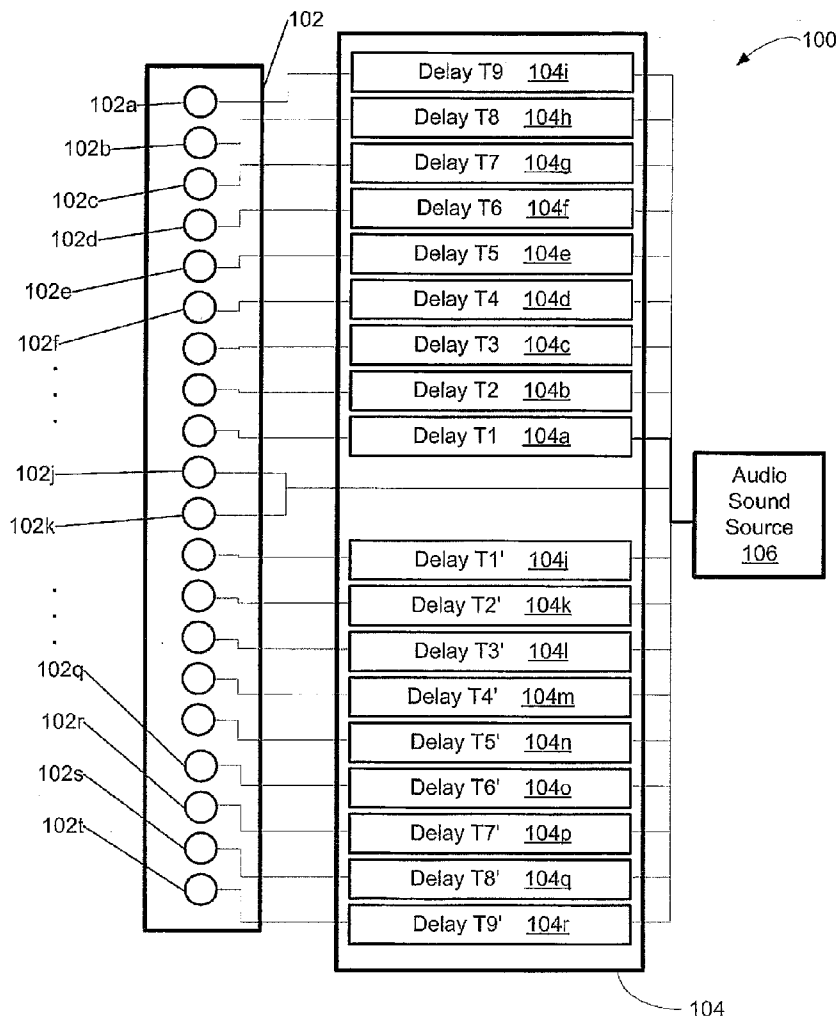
102

100

102a
102b
102c
102d
102e
102f
.
.
.
102j
102k
.
.
.
102q
102r
102s
102t

Delay T9 104i
Delay T8 104h
Delay T7 104g
Delay T6 104f
Delay T5 104e
Delay T4 104d
Delay T3 104c
Delay T2 104b
Delay T1 104a

Delay T1' 104j
Delay T2' 104k
Delay T3' 104l
Delay T4' 104m
Delay T5' 104n
Delay T6' 104o
Delay T7' 104p
Delay T8' 104q
Delay T9' 104r

Audio Sound Source 106

104